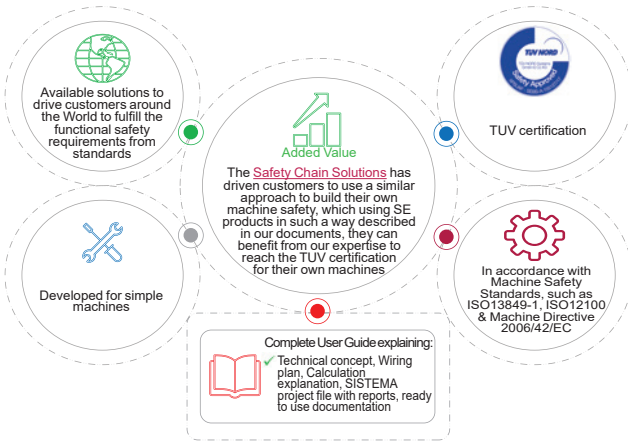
Available solutions to drive customers around the World to fulfill the functional safety requirements from standards

Added Value

The Safety Chain Solutions has driven customers to use a similar approach to build their own machine safety, which using SE products in such a way described in our documents, they can benefit from our expertise to reach the TUV certification for their own machines

TUV NORD

Safety Approved

TUV certification

Developed for simple machines

In accordance with Machine Safety Standards, such as ISO13849-1, ISO12100 & Machine Directive 2006/42/EC

Complete User Guide explaining:

✓ Technical concept, Wiring plan, Calculation explanation, SISTEMA project file with reports, ready to use documentation